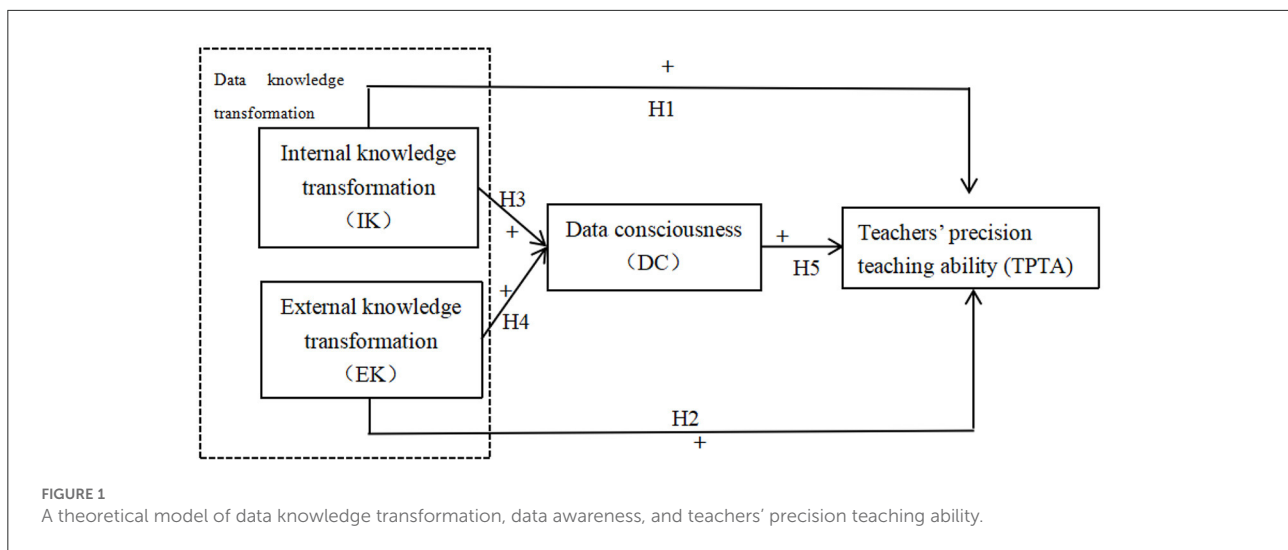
Data knowledge transformation

+

H1

Internal knowledge transformation （IK）

H3

+

Data consciousness （DC）

+

H5

Teachers' precision teaching ability (TPTA)

+

H4

External knowledge transformation （EK）

H2

+

FIGURE 1
A theoretical model of data knowledge transformation, data awareness, and teachers' precision teaching ability.